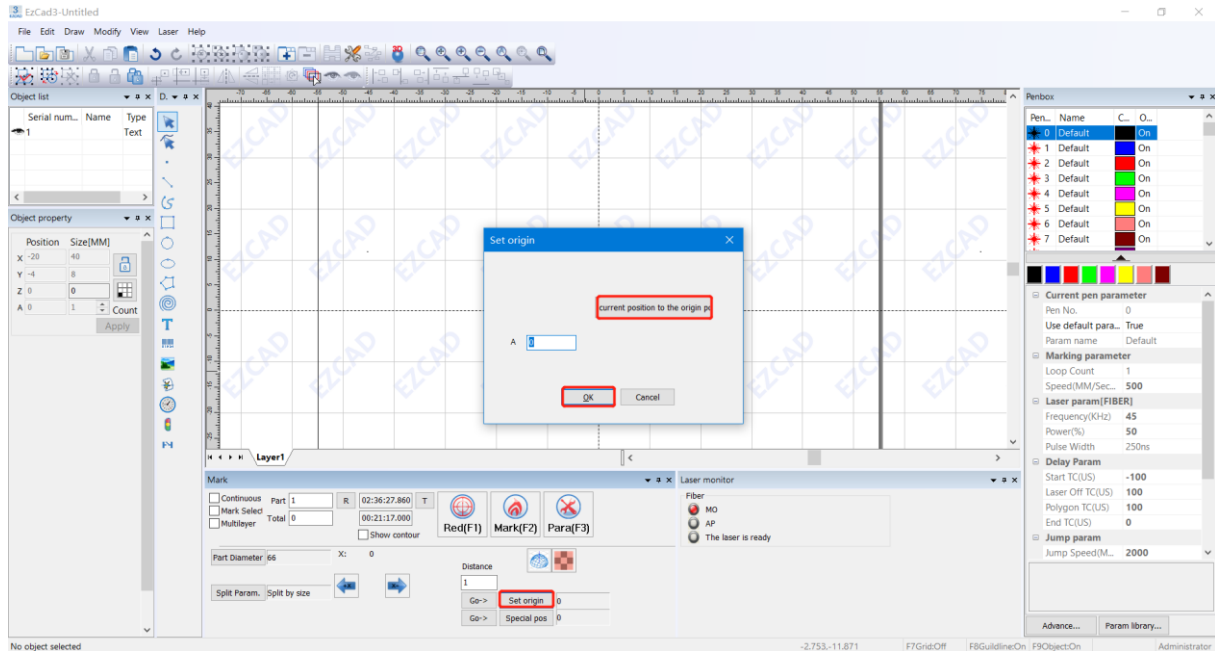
EzCad3-Untitled

File Edit Draw Modify View Laser Help

Object list

| Serial num... | Name | Type |
|---|---|---|
| 1 | | Text |

Object property

| | Position | Size[MM] |
|---|---|---|
| X | -20 | 40 |
| Y | -4 | 8 |
| Z | 0 | 0 |
| A | 0 | 1 |

Count

Apply

Layer1

Set origin

current position to the origin p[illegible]

A 0

OK Cancel

Mark

Continuous
Mark Select
Multilayer

Part 1 R 02:36:27.860 T
Total 0 00:21:17.000
Show contour

Red(F1) Mark(F2) Para(F3)

Part Diameter 66 X: 0

Distance
1

Split Param. Split by size

Go-> Set origin 0
Go-> Special pos 0

Laser monitor

Fiber
MO
AP
The laser is ready

Penbox

| Pen... | Name | C... | O... |
|---|---|---|---|
| 0 | Default | | On |
| 1 | Default | | On |
| 2 | Default | | On |
| 3 | Default | | On |
| 4 | Default | | On |
| 5 | Default | | On |
| 6 | Default | | On |
| 7 | Default | | On |

Current pen parameter
Pen No. 0
Use default para... True
Param name Default
Marking parameter
Loop Count 1
Speed(MM/Sec... 500
Laser param[FIBER]
Frequency(KHz) 45
Power(%) 50
Pulse Width 250ns
Delay Param
Start TC(US) -100
Laser Off TC(US) 100
Polygon TC(US) 100
End TC(US) 0
Jump param
Jump Speed(M... 2000

Advance... Param library...

No object selected -2.753,-11.871 F7Grid:Off F8Guildline:On F9Object:On Administrator